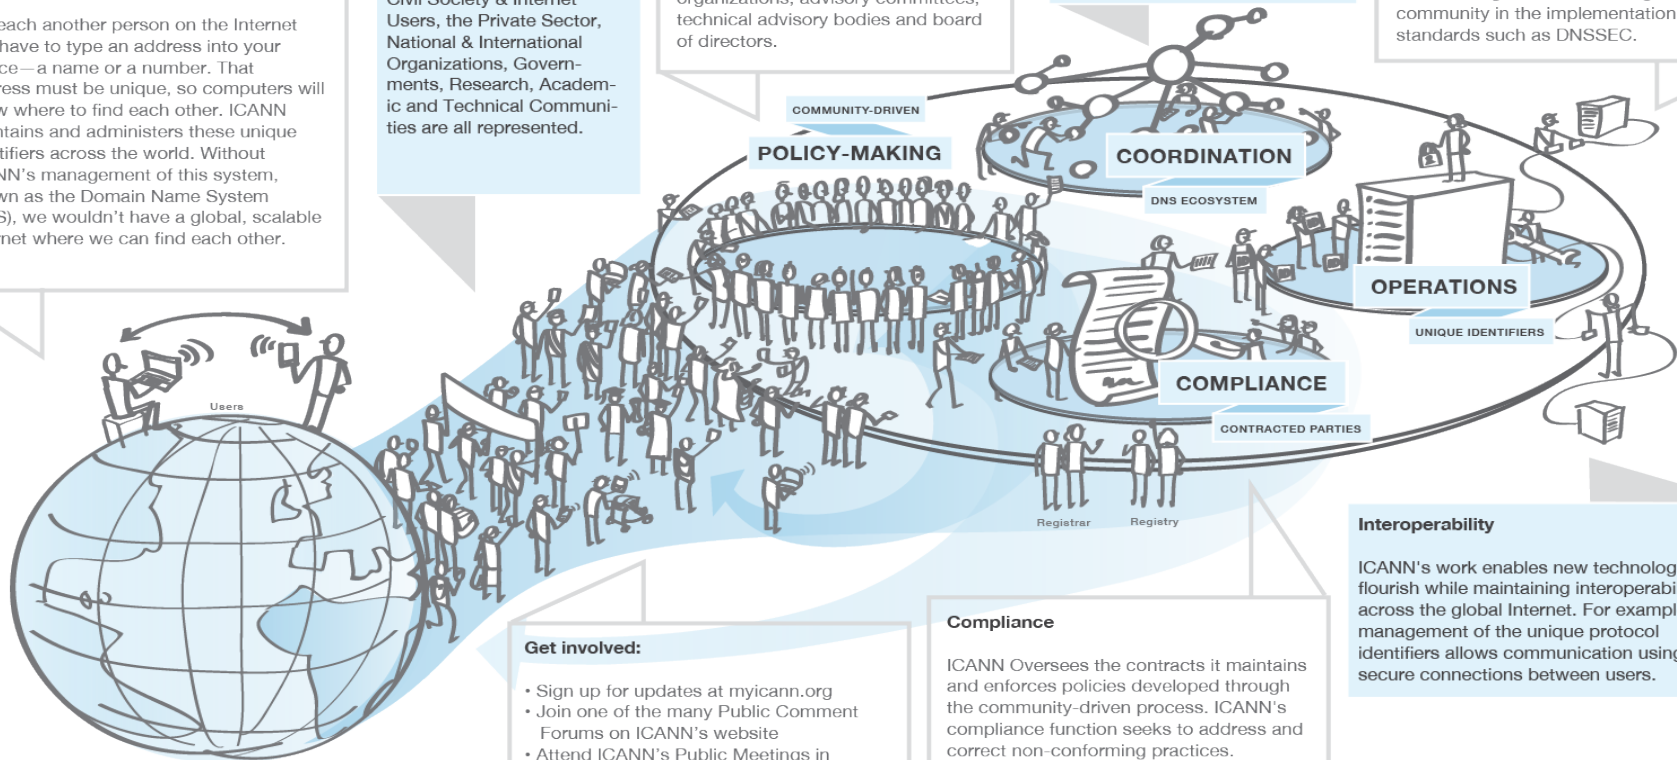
each another person on the Internet have to type an address into your ce—a name or a number. That ess must be unique, so computers will w where to find each other. ICANN ntains and administers these unique tifiers across the world. Without NN's management of this system, wn as the Domain Name System S), we wouldn't have a global, scalable net where we can find each other.

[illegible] Society & Internet Users, the Private Sector, National & International Organizations, Governments, Research, Academic and Technical Communities are all represented.

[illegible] organizations, advisory committees, technical advisory bodies and board of directors.

community in the implementation standards such as DNSSEC.

COMMUNITY-DRIVEN

POLICY-MAKING

COORDINATION

DNS ECOSYSTEM

OPERATIONS

UNIQUE IDENTIFIERS

COMPLIANCE

CONTRACTED PARTIES

Users

Registrar

Registry

Interoperability

ICANN's work enables new technolog flourish while maintaining interoperabi across the global Internet. For exampl management of the unique protocol identifiers allows communication using secure connections between users.

Get involved:

• Sign up for updates at myicann.org
• Join one of the many Public Comment Forums on ICANN's website
• Attend ICANN's Public Meetings in

Compliance

ICANN Oversees the contracts it maintains and enforces policies developed through the community-driven process. ICANN's compliance function seeks to address and correct non-conforming practices.